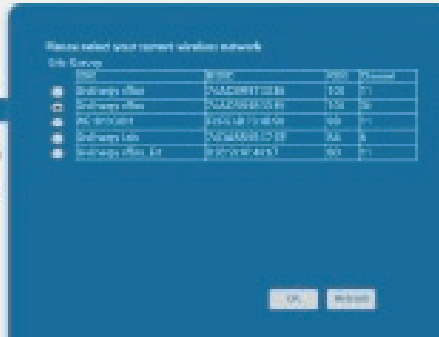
Please select your current wireless network

Site Survey

| | SSID | BSSID | RSSI | Channel |
|---|---|---|---|---|
| | Shellways office | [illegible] | 100 | 11 |
| | Shellways office | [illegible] | 100 | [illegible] |
| | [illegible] | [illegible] | 90 | 11 |
| | Shellways Labs | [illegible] | 100 | 6 |
| | Shellways office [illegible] | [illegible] | 90 | 11 |

OK Refresh